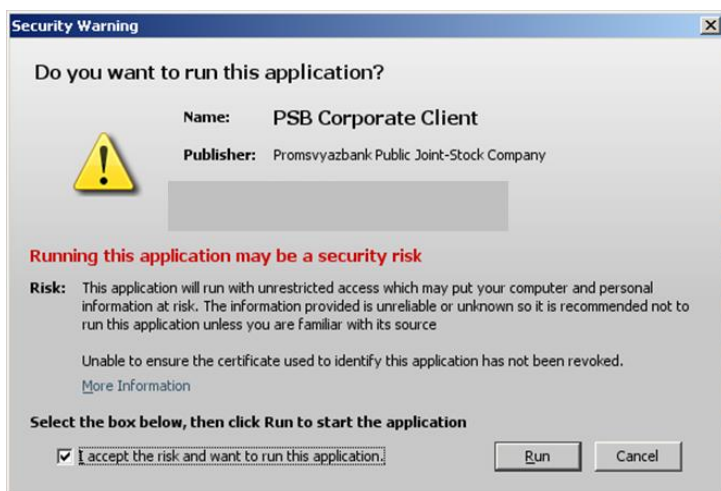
Security Warning

Do you want to run this application?

Name: PSB Corporate Client

Publisher: Promsvyazbank Public Joint-Stock Company

Running this application may be a security risk

Risk: This application will run with unrestricted access which may put your computer and personal information at risk. The information provided is unreliable or unknown so it is recommended not to run this application unless you are familiar with its source

Unable to ensure the certificate used to identify this application has not been revoked.

More Information

Select the box below, then click Run to start the application

I accept the risk and want to run this application.

Run

Cancel